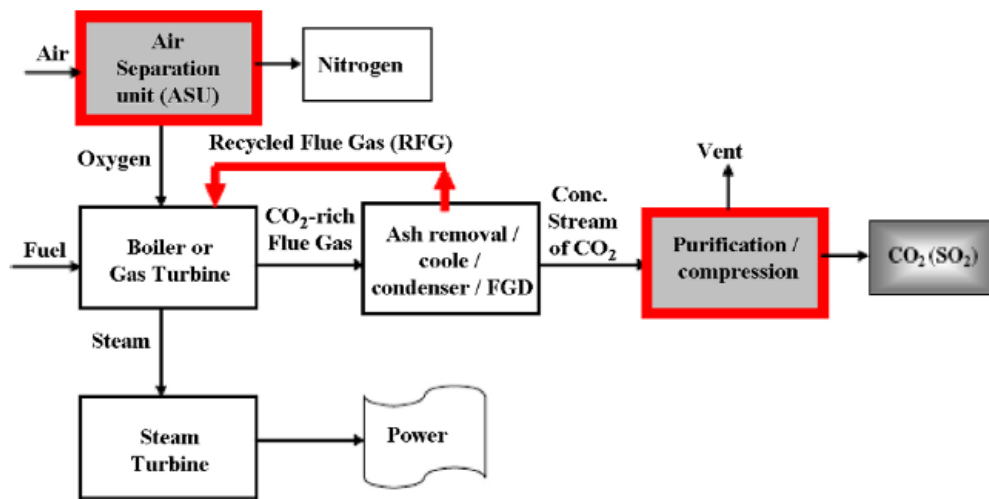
Air

Air Separation unit (ASU)

Nitrogen

Oxygen

Recycled Flue Gas (RFG)

Vent

Fuel

Boiler or Gas Turbine

$CO_2$-rich Flue Gas

Ash removal / coole / condenser / FGD

Conc. Stream of $CO_2$

Purification / compression

$CO_2$ ($SO_2$)

Steam

Steam Turbine

Power